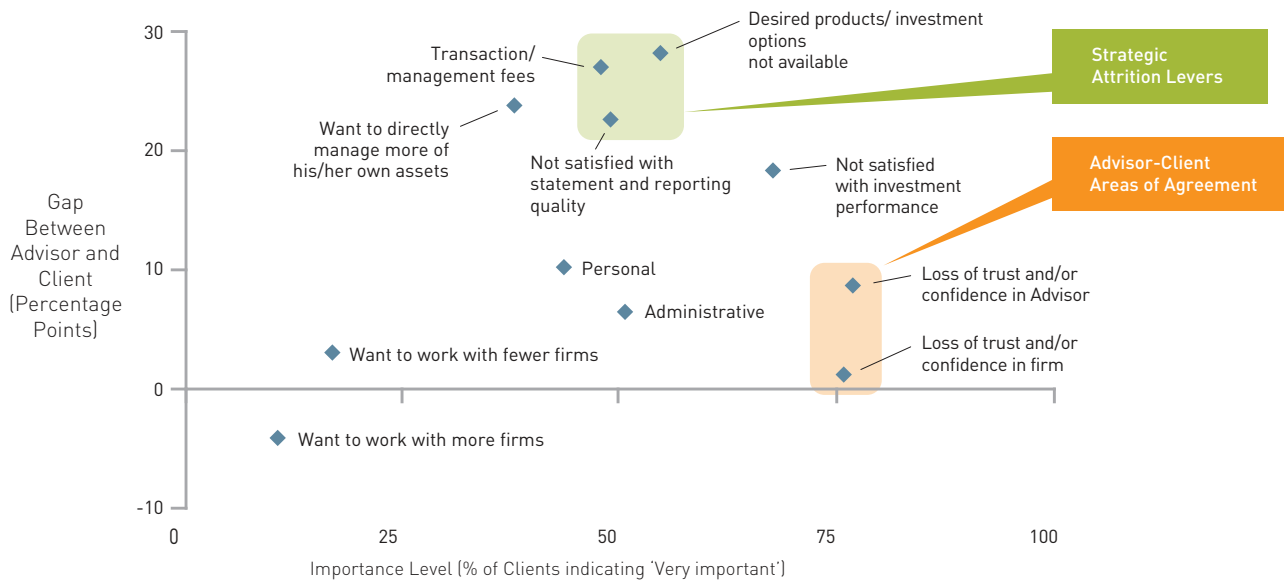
Gap Between Advisor and Client (Percentage Points)

30
20
10
0
-10

0
25
50
75
100

Importance Level (% of Clients indicating 'Very important')

Transaction/ management fees

Desired products/ investment options not available

Strategic Attrition Levers

Want to directly manage more of his/her own assets

Not satisfied with statement and reporting quality

Not satisfied with investment performance

Advisor-Client Areas of Agreement

Personal

Administrative

Loss of trust and/or confidence in Advisor

Want to work with fewer firms

Loss of trust and/or confidence in firm

Want to work with more firms